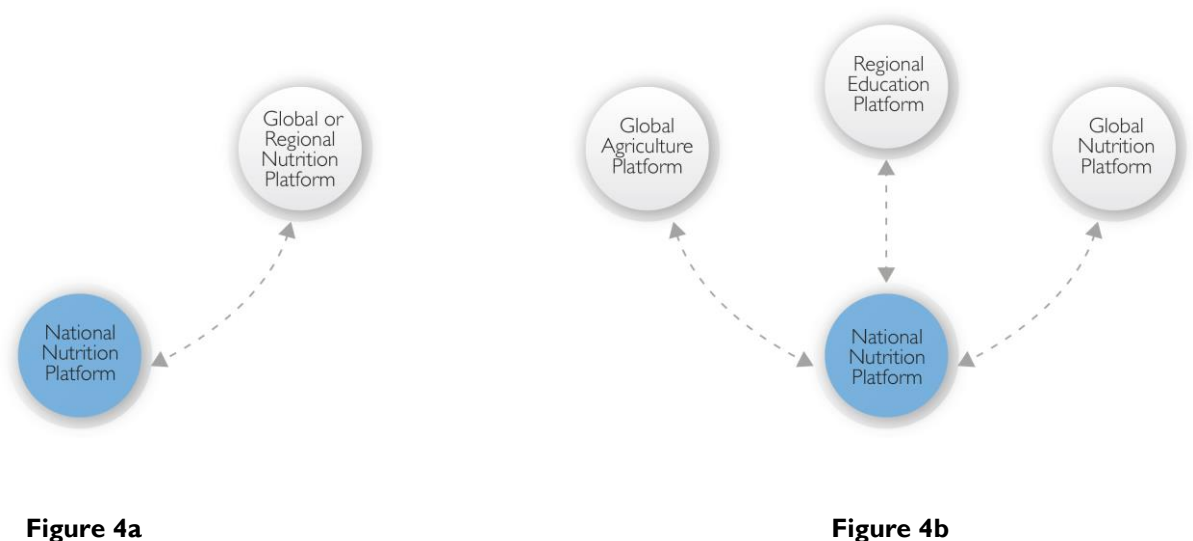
Global or Regional Nutrition Platform

National Nutrition Platform

Figure 4a

Regional Education Platform

Global Agriculture Platform

Global Nutrition Platform

National Nutrition Platform

Figure 4b